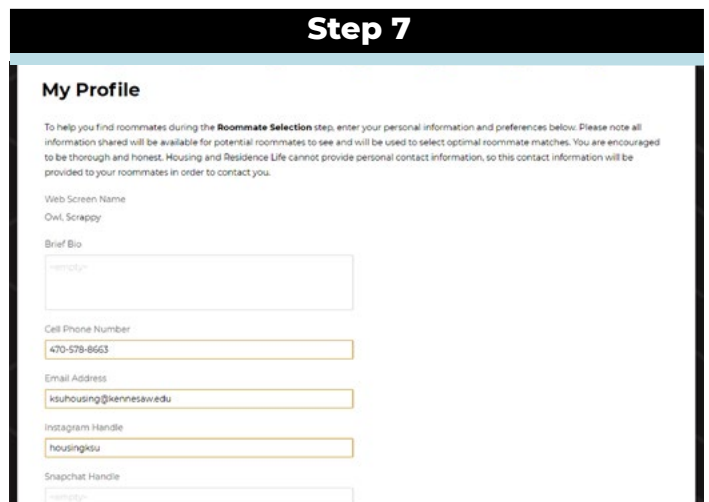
Step 7

My Profile

To help you find roommates during the **Roommate Selection** step, enter your personal information and preferences below. Please note all information shared will be available for potential roommates to see and will be used to select optimal roommate matches. You are encouraged to be thorough and honest. Housing and Residence Life cannot provide personal contact information, so this contact information will be provided to your roommates in order to contact you.

Web Screen Name
Owl, Scrappy

Brief Bio
<empty>

Cell Phone Number
470-578-8663

Email Address
ksuhousing@kennesaw.edu

Instagram Handle
housingksu

Snapchat Handle
<empty>